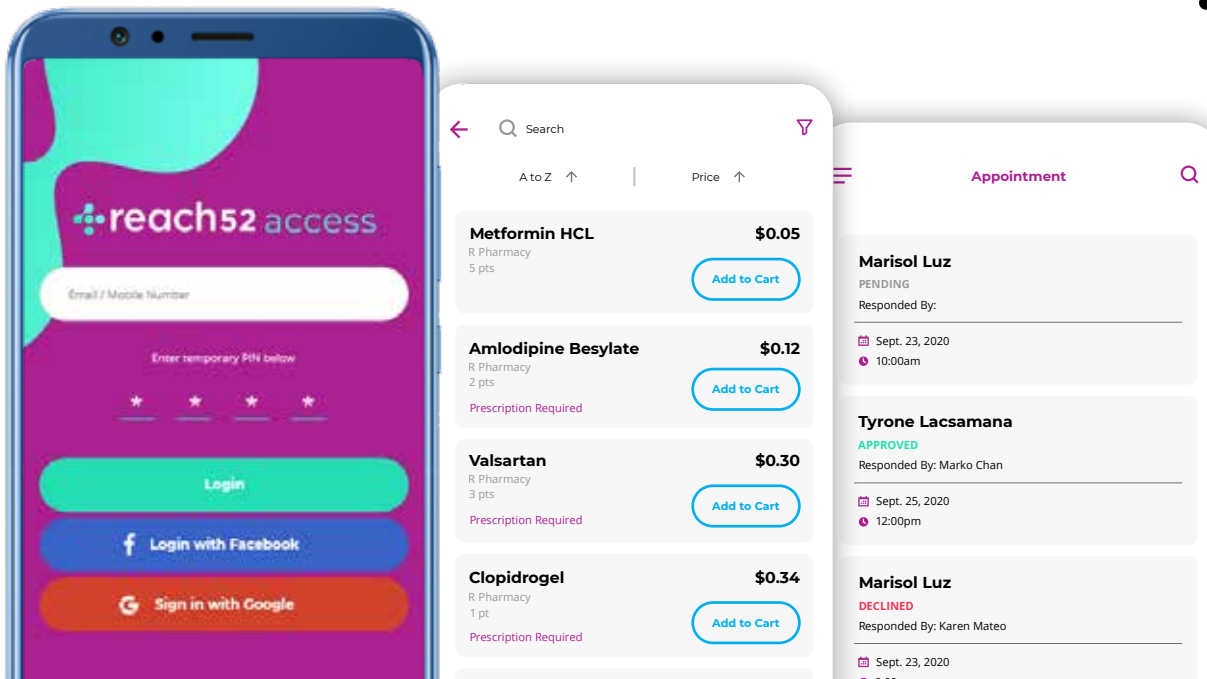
reach52 access

Email / Mobile Number

Enter temporary PIN below

* * * *

Login

Login with Facebook

Sign in with Google

Search

A to Z

Price

Metformin HCL
$0.05
R Pharmacy
5 pts
Add to Cart

Amlodipine Besylate
$0.12
R Pharmacy
2 pts
Prescription Required
Add to Cart

Valsartan
$0.30
R Pharmacy
3 pts
Prescription Required
Add to Cart

Clopidrogel
$0.34
R Pharmacy
1 pt
Prescription Required
Add to Cart

Appointment

Marisol Luz
PENDING
Responded By:
Sept. 23, 2020
10:00am

Tyrone Lacsamana
APPROVED
Responded By: Marko Chan
Sept. 25, 2020
12:00pm

Marisol Luz
DECLINED
Responded By: Karen Mateo
Sept. 23, 2020